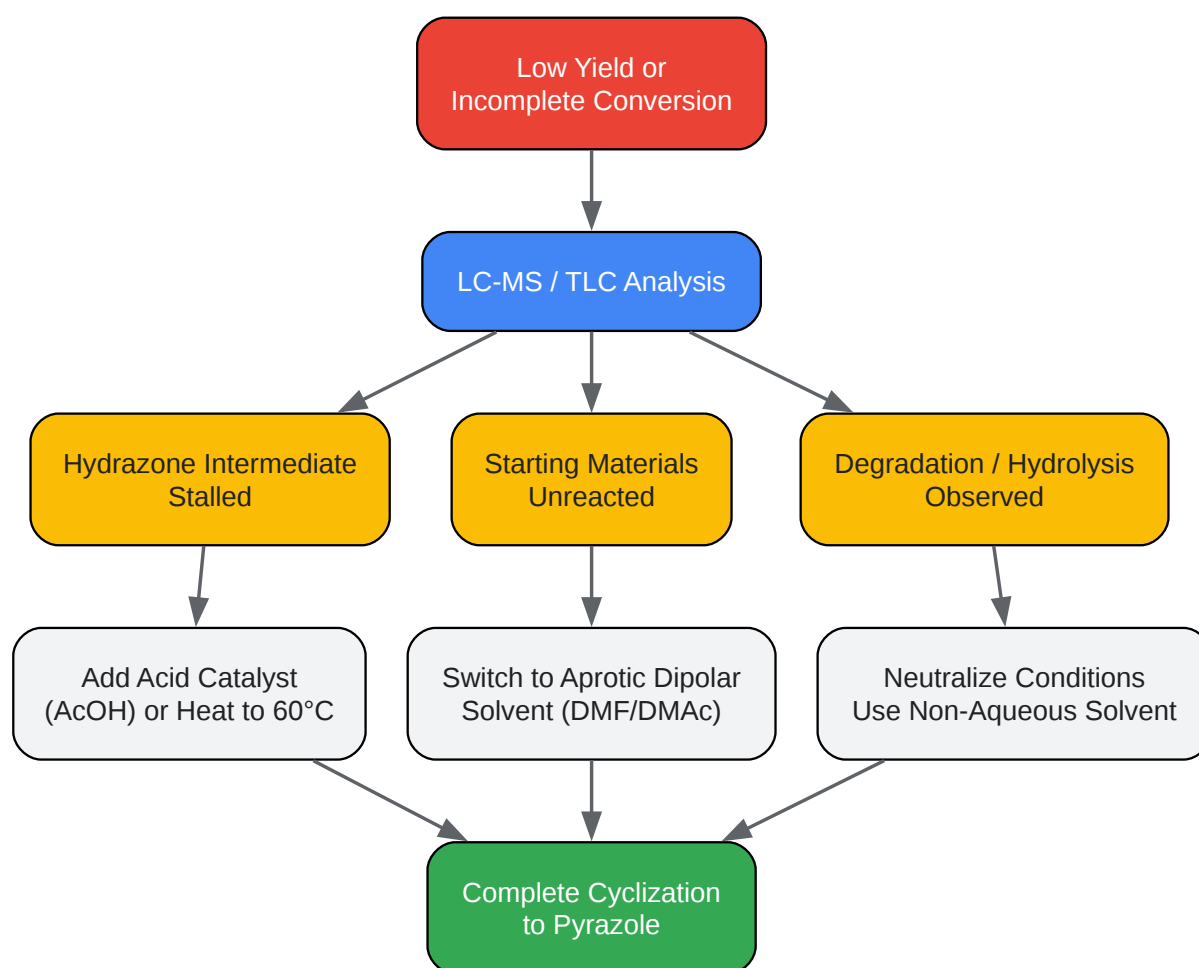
Low Yield or
Incomplete Conversion

LC-MS / TLC Analysis

Hydrazone Intermediate
Stalled

Starting Materials
Unreacted

Degradation / Hydrolysis
Observed

Add Acid Catalyst
(AcOH) or Heat to 60°C

Switch to Aprotic Dipolar
Solvent (DMF/DMAc)

Neutralize Conditions
Use Non-Aqueous Solvent

Complete Cyclization
to Pyrazole